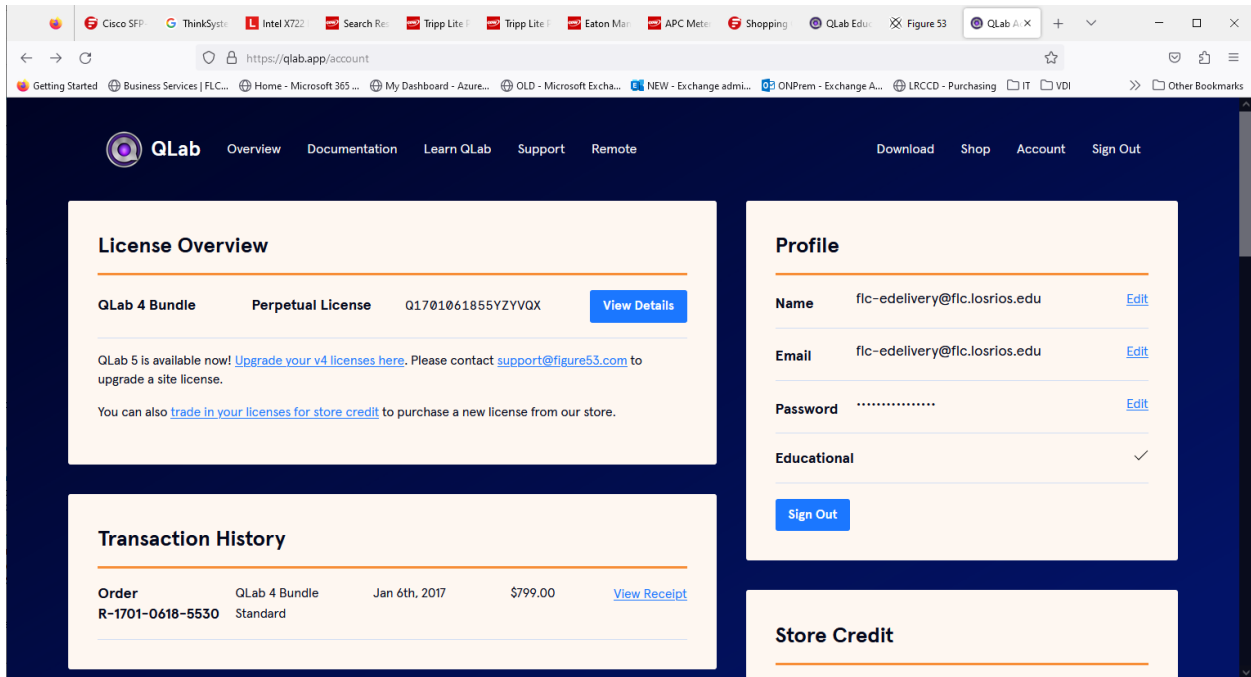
Cisco SFP | ThinkSyste | Intel X722 | Search Re | Tripp Lite | Tripp Lite | Eaton Ma | APC Mete | Shopping | QLab Edu | Figure 53 | QLab A

https://qlab.app/account

Getting Started | Business Services | FLC... | Home - Microsoft 365 ... | My Dashboard - Azure... | OLD - Microsoft Excha... | NEW - Exchange admi... | ONPrem - Exchange A... | LRCCD - Purchasing | IT | VDI | Other Bookmarks

QLab | Overview | Documentation | Learn QLab | Support | Remote | Download | Shop | Account | Sign Out

License Overview

QLab 4 Bundle | Perpetual License | Q1701061855YZYVQX | View Details

QLab 5 is available now! Upgrade your v4 licenses here. Please contact support@figure53.com to upgrade a site license.

You can also trade in your licenses for store credit to purchase a new license from our store.

Transaction History

| Order R-1701-0618-5530 | QLab 4 Bundle Standard | Jan 6th, 2017 | $799.00 | View Receipt |
|---|---|---|---|---|

Profile

Name flc-edelivery@flc.losrios.edu Edit

Email flc-edelivery@flc.losrios.edu Edit

Password ••••••••••••••• Edit

Educational ✓

Sign Out

Store Credit